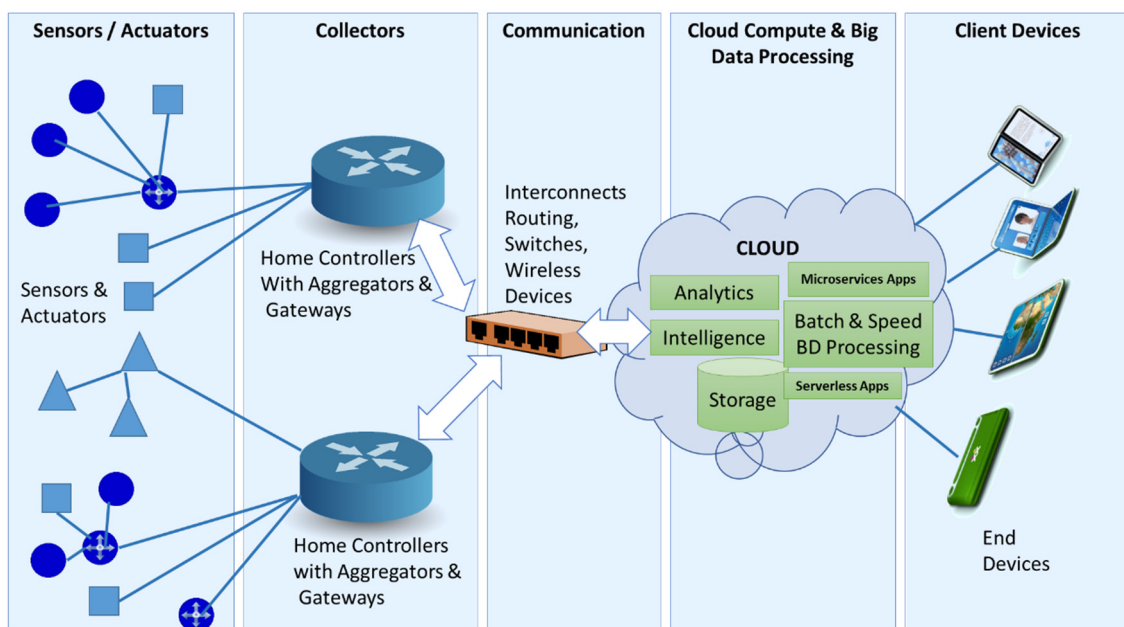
Sensors / Actuators

Collectors

Communication

Cloud Compute & Big Data Processing

Client Devices

Sensors & Actuators

Home Controllers With Aggregators & Gateways

Home Controllers with Aggregators & Gateways

Interconnects Routing, Switches, Wireless Devices

CLOUD

Analytics

Microservices Apps

Intelligence

Batch & Speed BD Processing

Storage

Serverless Apps

End Devices